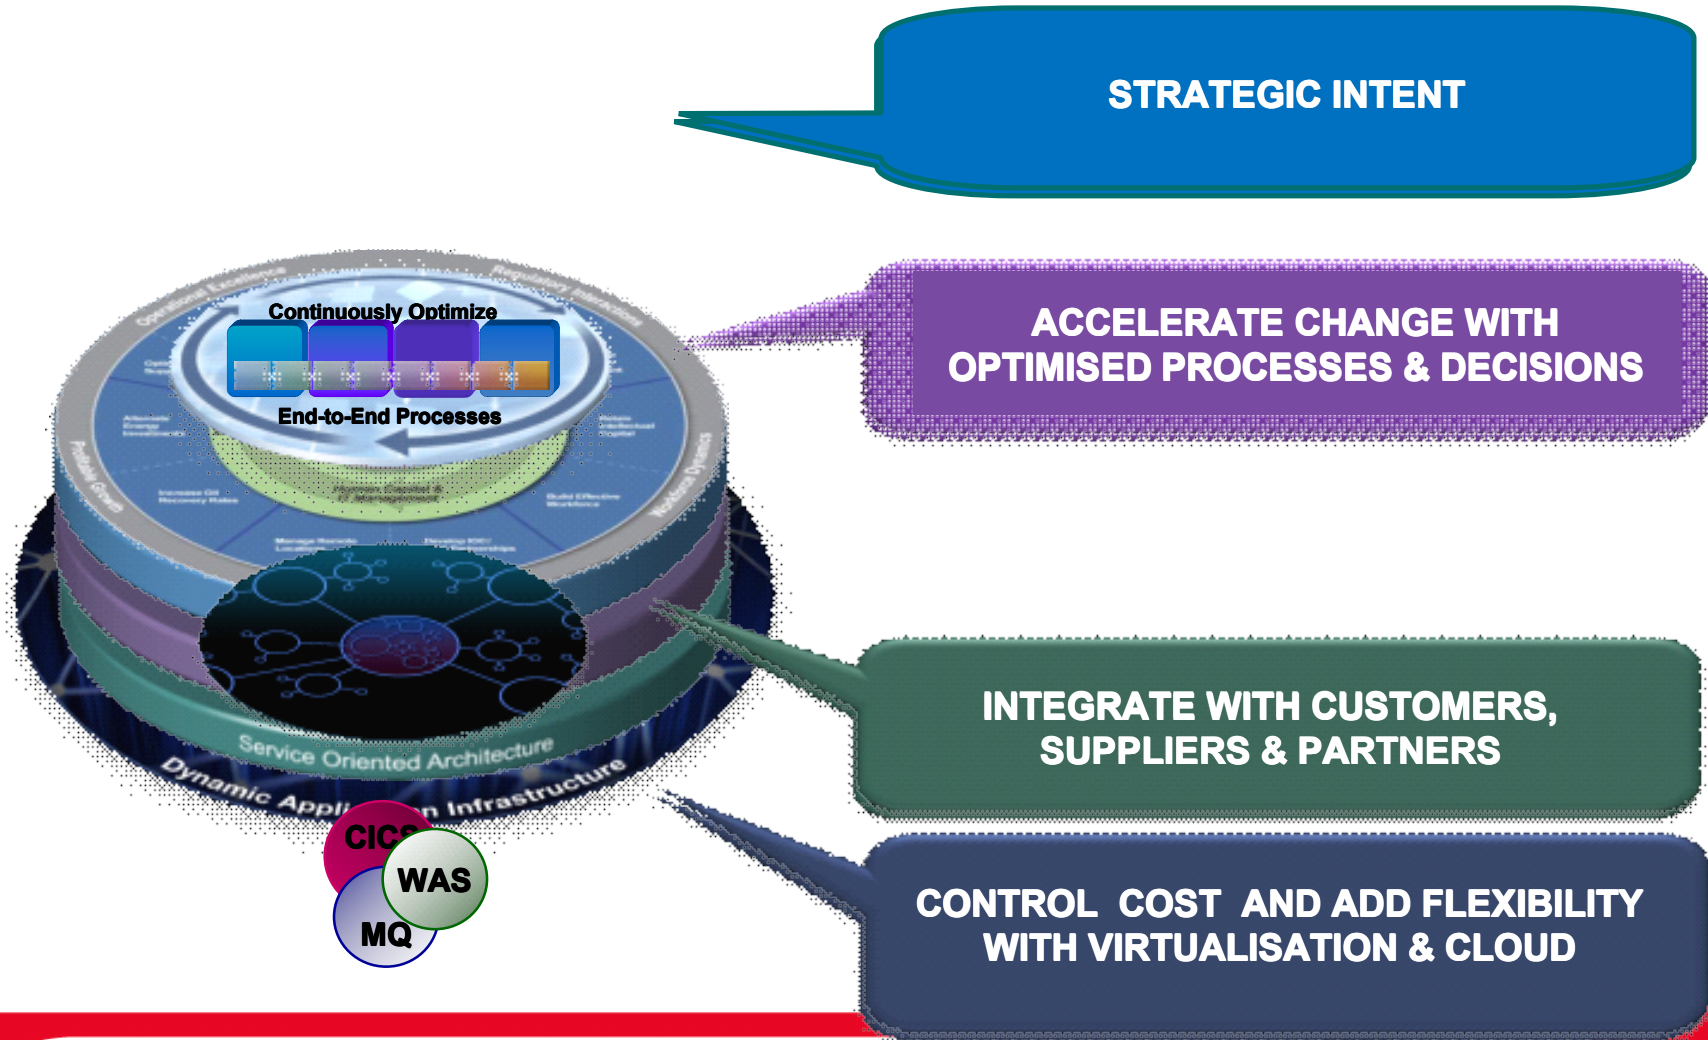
STRATEGIC INTENT

Continuously Optimize

End-to-End Processes

Operational Excellence

Regulatory

Profitable Growth

Workforce Dynamics

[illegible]

Service Oriented Architecture

Dynamic Appli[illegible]n Infrastructure

CICS

WAS

MQ

ACCELERATE CHANGE WITH OPTIMISED PROCESSES & DECISIONS

INTEGRATE WITH CUSTOMERS, SUPPLIERS & PARTNERS

CONTROL COST AND ADD FLEXIBILITY WITH VIRTUALISATION & CLOUD